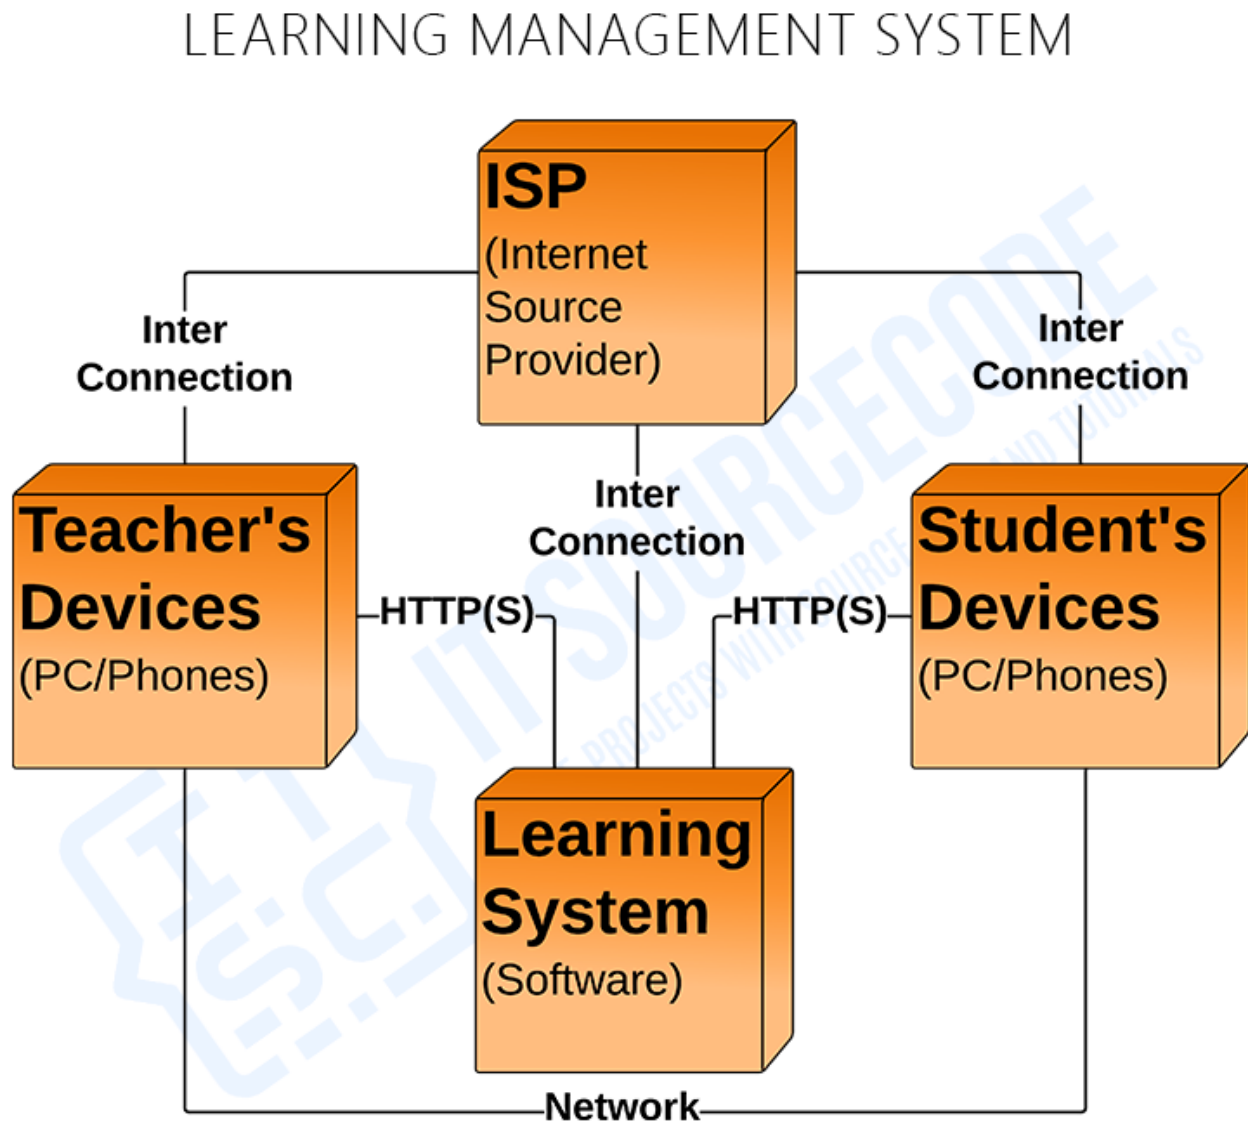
LEARNING MANAGEMENT SYSTEM

ISP
(Internet Source Provider)

Inter Connection

Inter Connection

Teacher's Devices
(PC/Phones)

Inter Connection

Student's Devices
(PC/Phones)

HTTP(S)

HTTP(S)

Learning System
(Software)

Network

ITSOURCECODE
PROJECTS WITH SOURCE CODE AND TUTORIALS